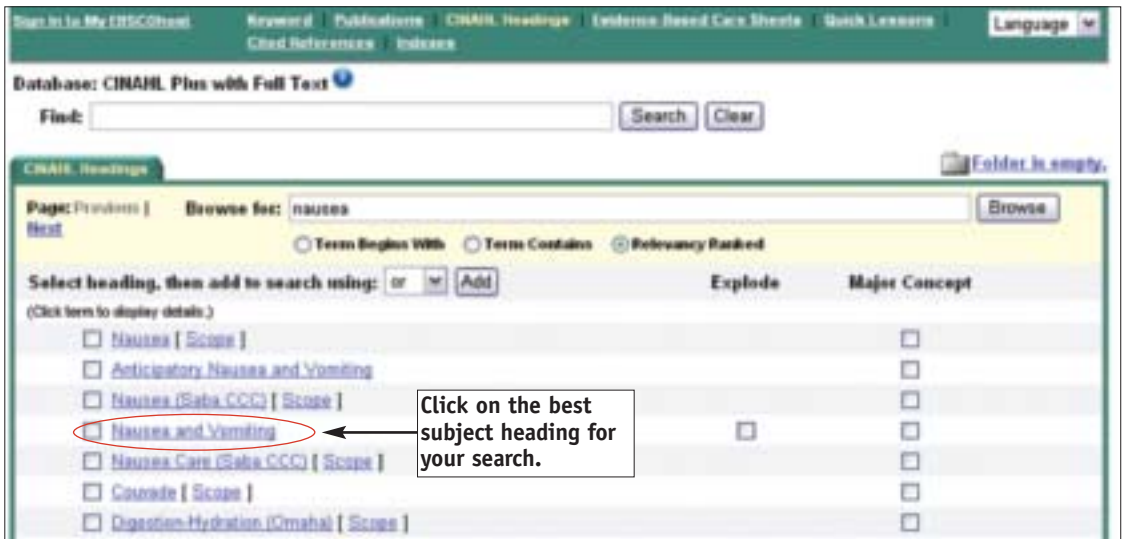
Sign In to My EBSCOhost | Keyword | Publications | CINAHL Headings | Evidence Based Care Sheets | Quick Lessons | Cited References | Indexes

Language

Database: CINAHL Plus with Full Text

Find: Search Clear

CINAHL Headings

Folder is empty.

Page: Previous | Next

Browse for: nausea Browse

Term Begins With Term Contains Relevancy Ranked

Select heading, then add to search using: or Add

Explode

Major Concept

(Click term to display details.)

Nausea [ Scope ]

Anticipatory Nausea and Vomiting

Nausea (Saba CCC) [ Scope ]

Nausea and Vomiting

Nausea Care (Saba CCC) [ Scope ]

Couvade [ Scope ]

Digestion-Hydration (Omaha) [ Scope ]

Click on the best subject heading for your search.